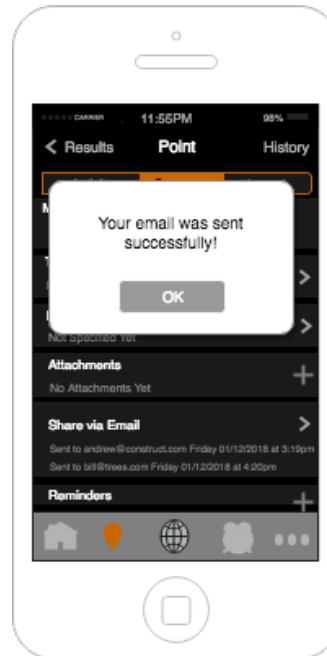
CARRIER 11:55PM 98%

< Results Point History

Your email was sent successfully!

OK

Not Specified Yet

Attachments

No Attachments Yet

Share via Email

Sent to andrew@construct.com Friday 01/12/2018 at 3:19pm

Sent to bill@trees.com Friday 01/12/2018 at 4:20pm

Reminders